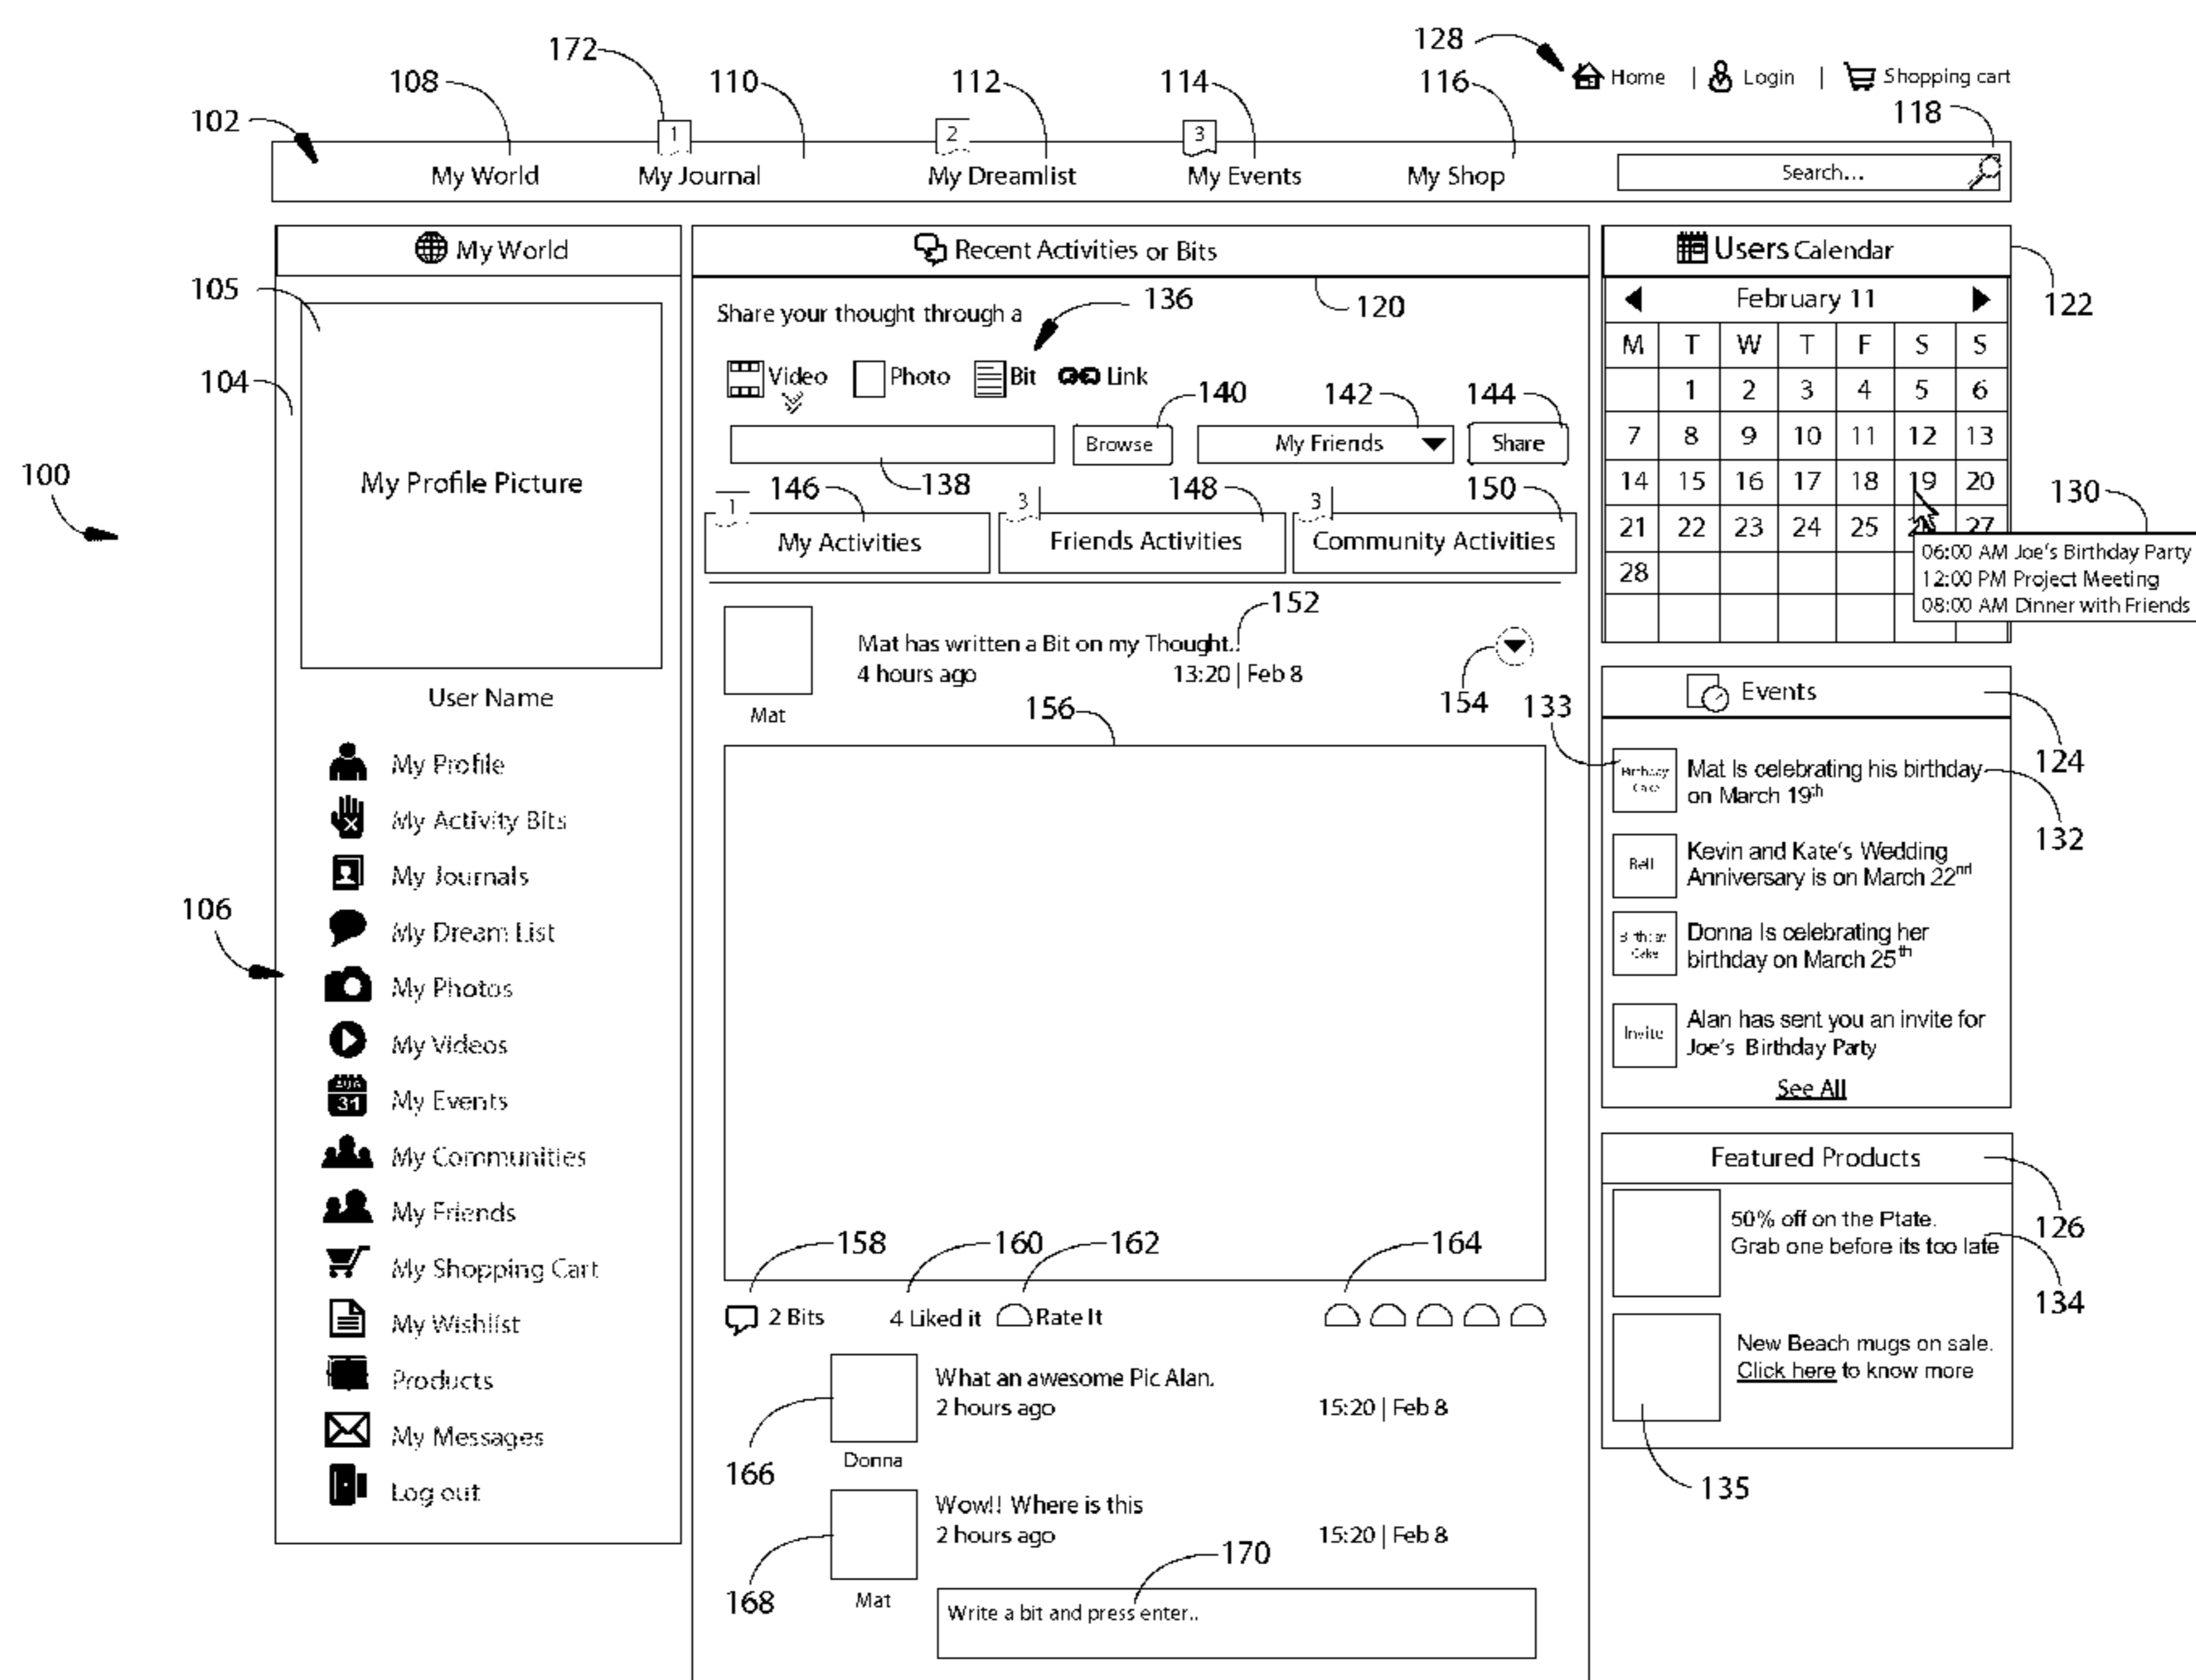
128 Home | Login | Shopping cart

172 108 110 112 114 116 118

102

1 2 3

My World My Journal My Dreamlist My Events My Shop Search...

My World

105

104

100

My Profile Picture

User Name

106

My Profile
My Activity Bits
My Journals
My Dream List
My Photos
My Videos
My Events
My Communities
My Friends
My Shopping Cart
My Wishlist
Products
My Messages
Log out

Recent Activities or Bits

120

Share your thought through a 136

Video Photo Bit Link

140 142 144

Browse My Friends Share

146 138 148 150

1 3 3

My Activities Friends Activities Community Activities

152

Mat has written a Bit on my Thought..
4 hours ago 13:20 | Feb 8

Mat

156 154 133

158 160 162 164

2 Bits 4 Liked it Rate It

What an awesome Pic Alan.
2 hours ago 15:20 | Feb 8

166 Donna

Wow!! Where is this
2 hours ago 15:20 | Feb 8

170

168 Mat

Write a bit and press enter..

Users Calendar

122

February 11

| M | T | W | T | F | S | S |
|---|---|---|---|---|---|---|
| | 1 | 2 | 3 | 4 | 5 | 6 |
| 7 | 8 | 9 | 10 | 11 | 12 | 13 |
| 14 | 15 | 16 | 17 | 18 | 19 | 20 |
| 21 | 22 | 23 | 24 | 25 | 26 | 27 |
| 28 | | | | | | |

130

06:00 AM Joe's Birthday Party
12:00 PM Project Meeting
08:00 AM Dinner with Friends

Events

124

Birthday Cake Mat Is celebrating his birthday on March $19^{th}$

132

Bell Kevin and Kate's Wedding Anniversary is on March $22^{nd}$

Birthday Cake Donna Is celebrating her birthday on March $25^{th}$

Invite Alan has sent you an invite for Joe's Birthday Party

See All

Featured Products

126

50% off on the Ptate.
Grab one before its too late

134

New Beach mugs on sale.
Click here to know more

135